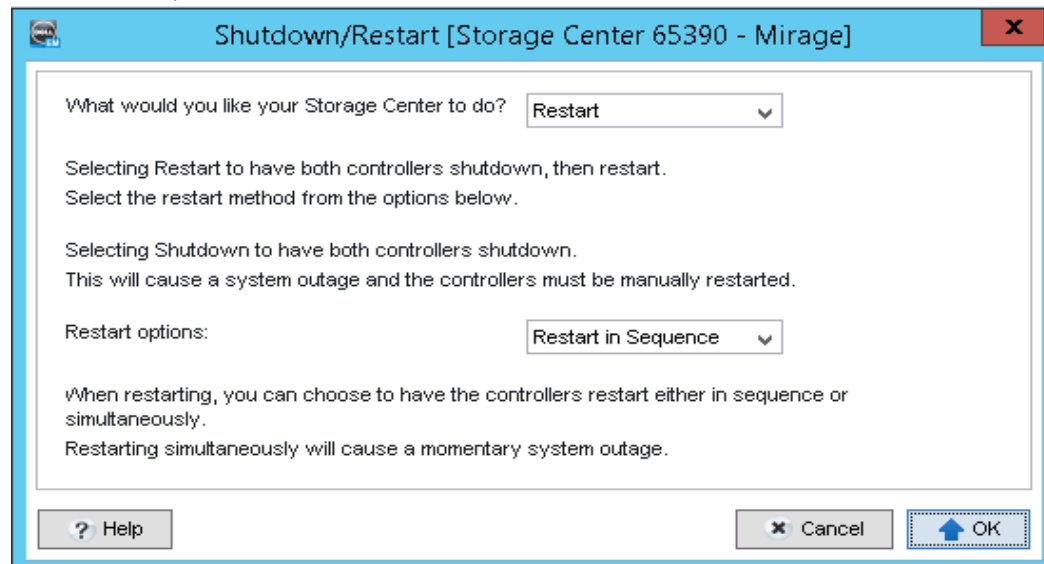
Shutdown/Restart [Storage Center 65390 - Mirage]

What would you like your Storage Center to do? Restart

Selecting Restart to have both controllers shutdown, then restart.
Select the restart method from the options below.

Selecting Shutdown to have both controllers shutdown.
This will cause a system outage and the controllers must be manually restarted.

Restart options: Restart in Sequence

When restarting, you can choose to have the controllers restart either in sequence or simultaneously.
Restarting simultaneously will cause a momentary system outage.

Help

Cancel

OK